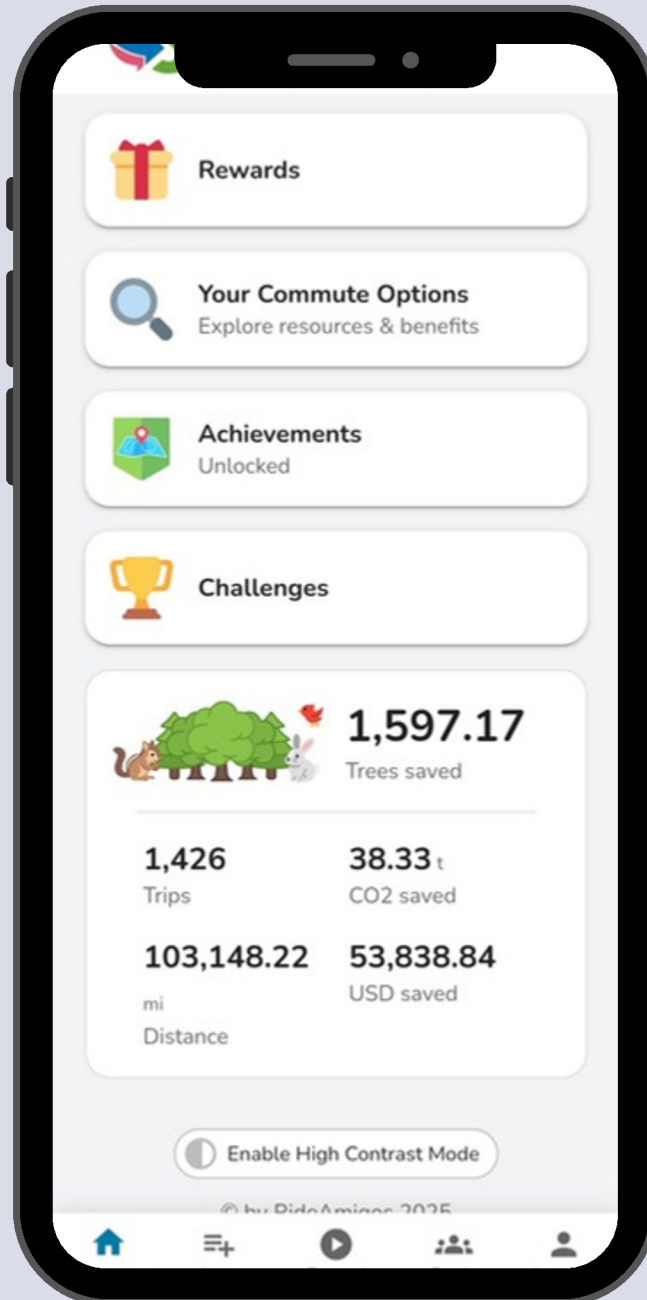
Rewards

Your Commute Options
Explore resources & benefits

Achievements
Unlocked

Challenges

1,597.17
Trees saved

1,426
Trips

38.33 t
CO2 saved

103,148.22
mi
Distance

53,838.84
USD saved

Enable High Contrast Mode

© by RideAmigos 2025